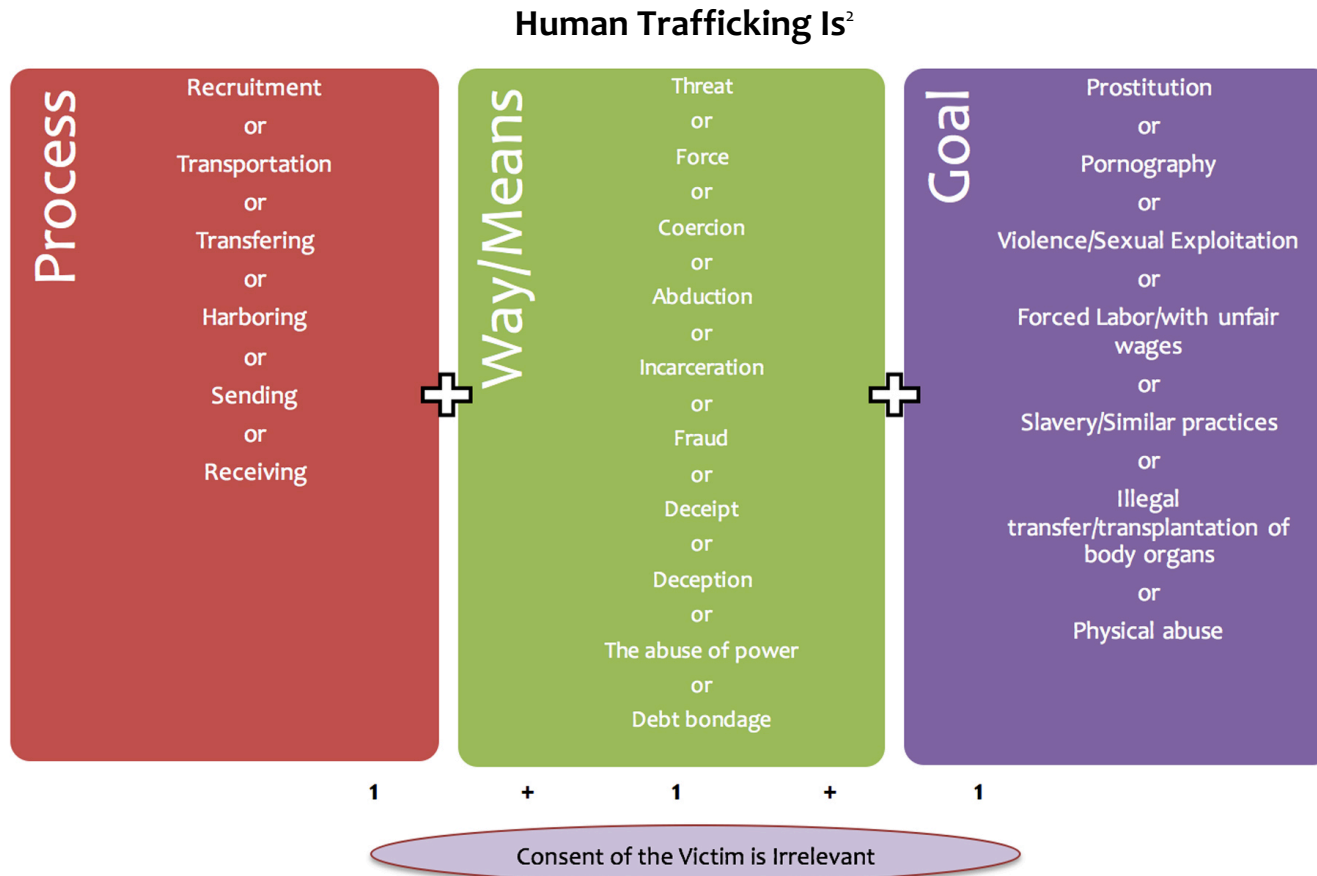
Human Trafficking Is$^2$

Process

Recruitment
or
Transportation
or
Transfering
or
Harboring
or
Sending
or
Receiving

Way/Means

Threat
or
Force
or
Coercion
or
Abduction
or
Incarceration
or
Fraud
or
Deceipt
or
Deception
or
The abuse of power
or
Debt bondage

Goal

Prostitution
or
Pornography
or
Violence/Sexual Exploitation
or
Forced Labor/with unfair wages
or
Slavery/Similar practices
or
Illegal transfer/transplantation of body organs
or
Physical abuse

1 + 1 + 1

Consent of the Victim is Irrelevant